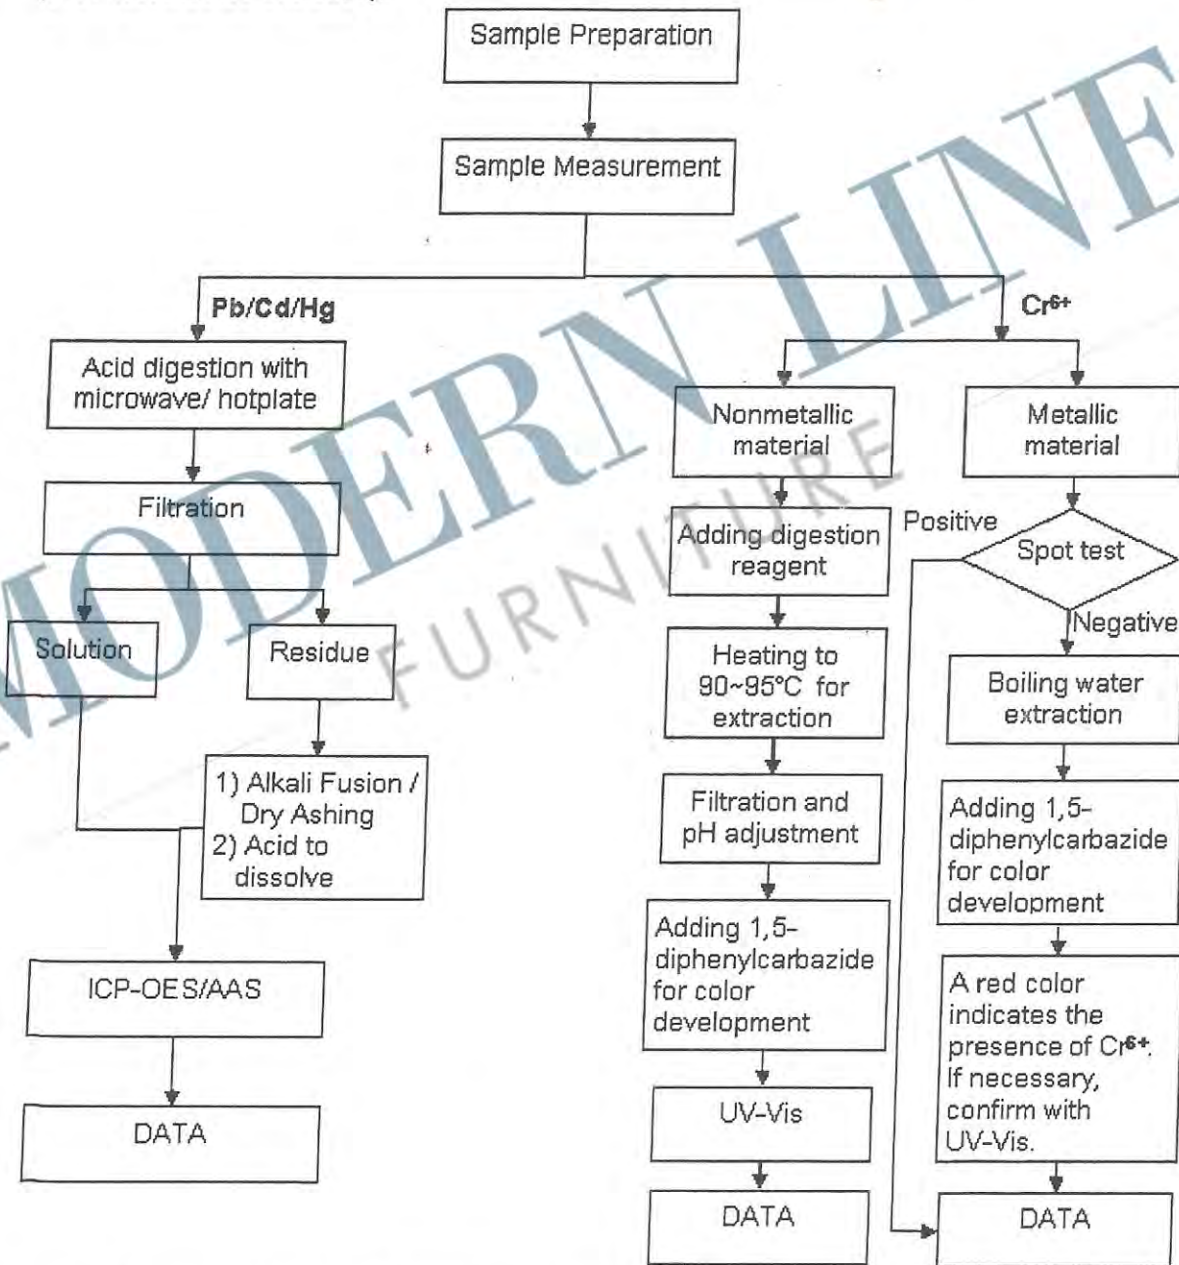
Sample Preparation

Sample Measurement

Pb/Cd/Hg

Cr$^{6+}$

Acid digestion with microwave/ hotplate

Filtration

Solution

Residue

1) Alkali Fusion / Dry Ashing
2) Acid to dissolve

ICP-OES/AAS

DATA

Nonmetallic material

Adding digestion reagent

Heating to 90~95°C for extraction

Filtration and pH adjustment

Adding 1,5-diphenylcarbazide for color development

UV-Vis

DATA

Metallic material

Positive

Spot test

Negative

Boiling water extraction

Adding 1,5-diphenylcarbazide for color development

A red color indicates the presence of Cr$^{6+}$. If necessary, confirm with UV-Vis.

DATA

MODERN LINE
FURNITURE